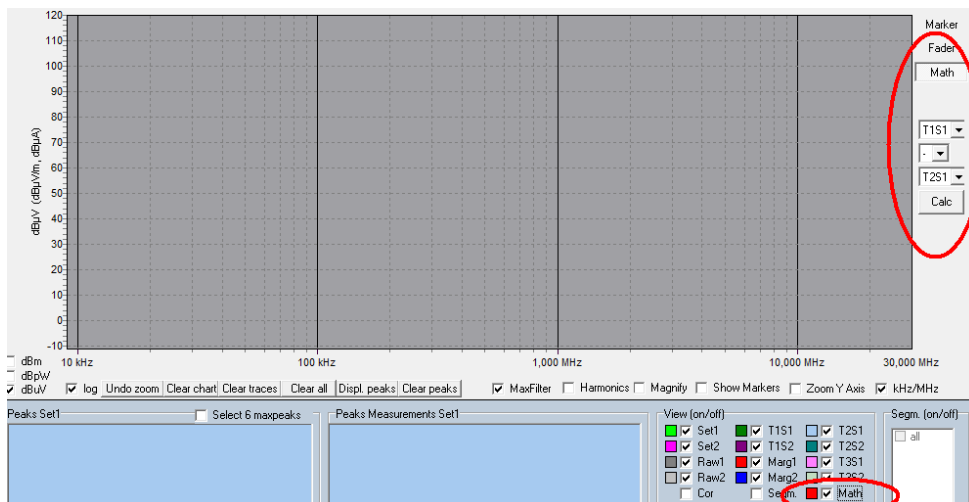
120
110
100
90
80
70
60
50
40
30
20
10
0
-10

dBµV (dBµV/m, dBµA)

10 kHz
100 kHz
1,000 MHz
10,000 MHz
30,000 MHz

Marker
Fader
Math

T1S1
-
T2S1
Calc

dBm
dBpW
dBuV
log
Undo zoom
Clear chart
Clear traces
Clear all
Displ. peaks
Clear peaks
MaxFilter
Harmonics
Magnify
Show Markers
Zoom Y Axis
kHz/MHz

Peaks Set1
Select 6 maxpeaks
Peaks Measurements Set1

View (on/off)
Set1
T1S1
T2S1
Set2
T1S2
T2S2
Raw1
Marg1
T3S1
Raw2
Marg2
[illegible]
Cor
Segm.
Math

Segm. (on/off)
all